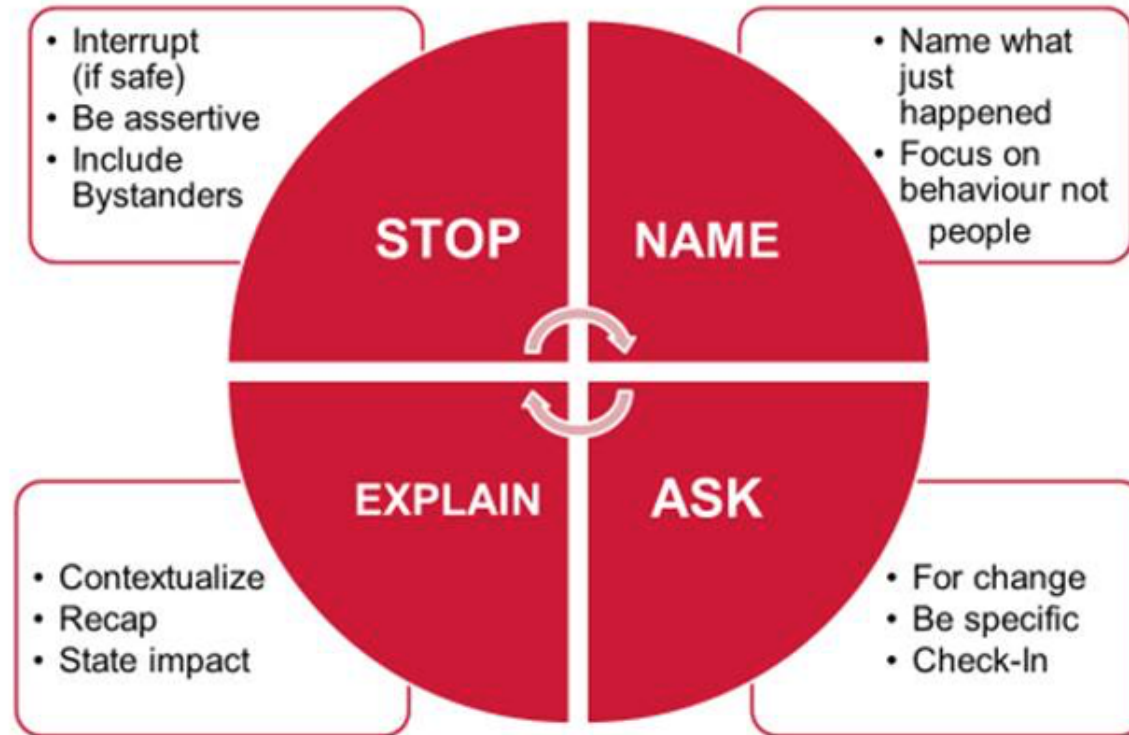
• Interrupt (if safe)
• Be assertive
• Include Bystanders

STOP

NAME

• Name what just happened
• Focus on behaviour not people

EXPLAIN

ASK

• Contextualize
• Recap
• State impact

• For change
• Be specific
• Check-In